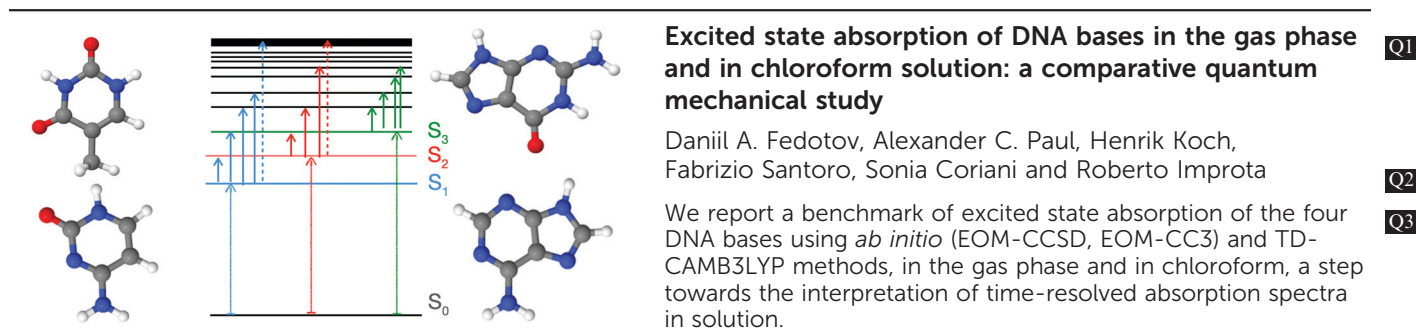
$S_3$
$S_2$
$S_1$
$S_0$

**Excited state absorption of DNA bases in the gas phase and in chloroform solution: a comparative quantum mechanical study**

Q1

Daniil A. Fedotov, Alexander C. Paul, Henrik Koch, Fabrizio Santoro, Sonia Coriani and Roberto Improta

Q2

We report a benchmark of excited state absorption of the four DNA bases using *ab initio* (EOM-CCSD, EOM-CC3) and TD-CAMB3LYP methods, in the gas phase and in chloroform, a step towards the interpretation of time-resolved absorption spectra in solution.

Q3